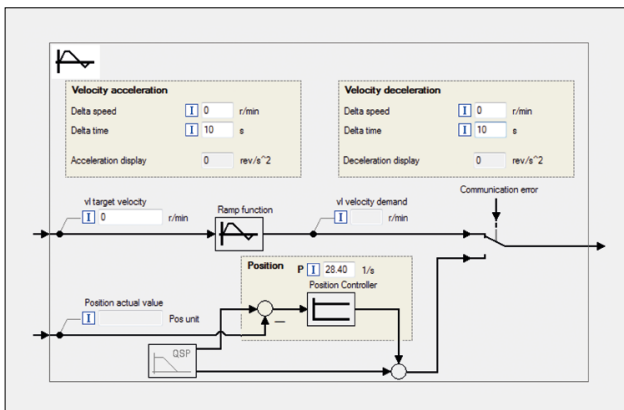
Velocity acceleration

Delta speed I 0 r/min

Delta time I 10 s

Acceleration display 0 rev/s^2

Velocity deceleration

Delta speed I 0 r/min

Delta time I 10 s

Deceleration display 0 rev/s^2

Communication error

vl target velocity

I 0 r/min

Ramp function

vl velocity demand

I r/min

Position

P I 28.40 1/s

Position Controller

Position actual value

I Pos unit

QSP